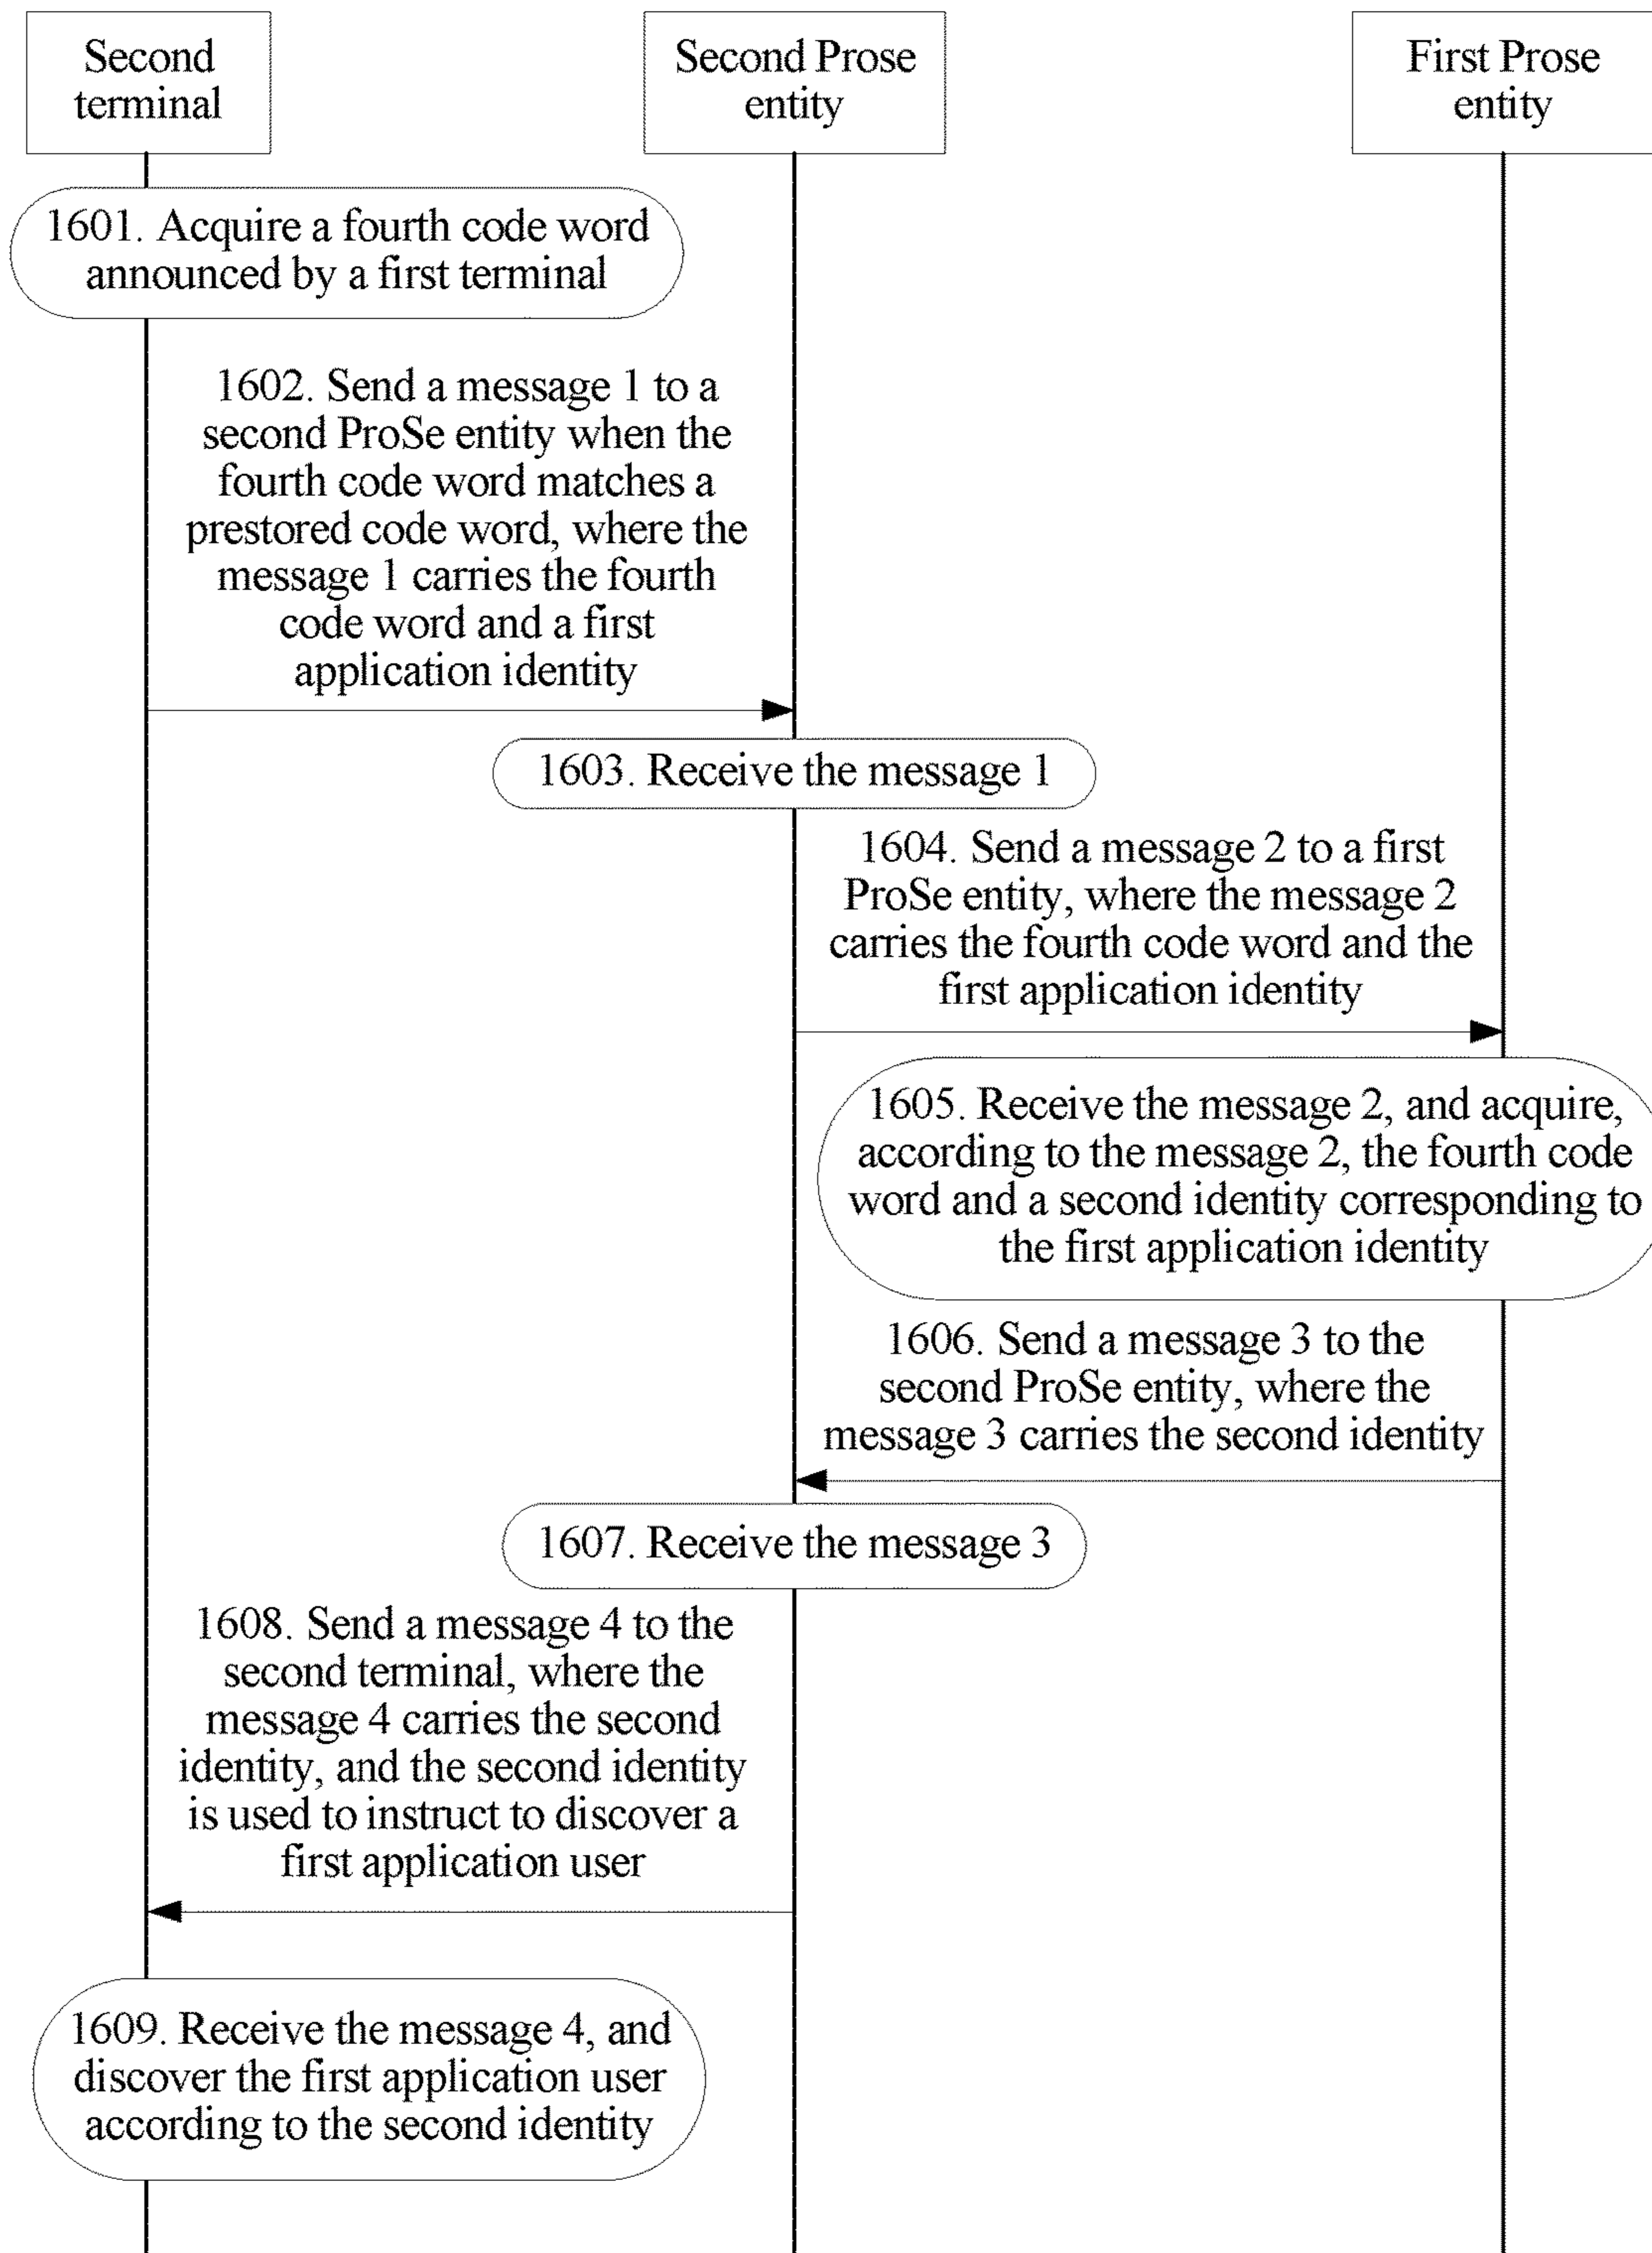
Second terminal

Second Prose entity

First Prose entity

1601. Acquire a fourth code word announced by a first terminal

1602. Send a message 1 to a second ProSe entity when the fourth code word matches a prestored code word, where the message 1 carries the fourth code word and a first application identity

1603. Receive the message 1

1604. Send a message 2 to a first ProSe entity, where the message 2 carries the fourth code word and the first application identity

1605. Receive the message 2, and acquire, according to the message 2, the fourth code word and a second identity corresponding to the first application identity

1606. Send a message 3 to the second ProSe entity, where the message 3 carries the second identity

1607. Receive the message 3

1608. Send a message 4 to the second terminal, where the message 4 carries the second identity, and the second identity is used to instruct to discover a first application user

1609. Receive the message 4, and discover the first application user according to the second identity